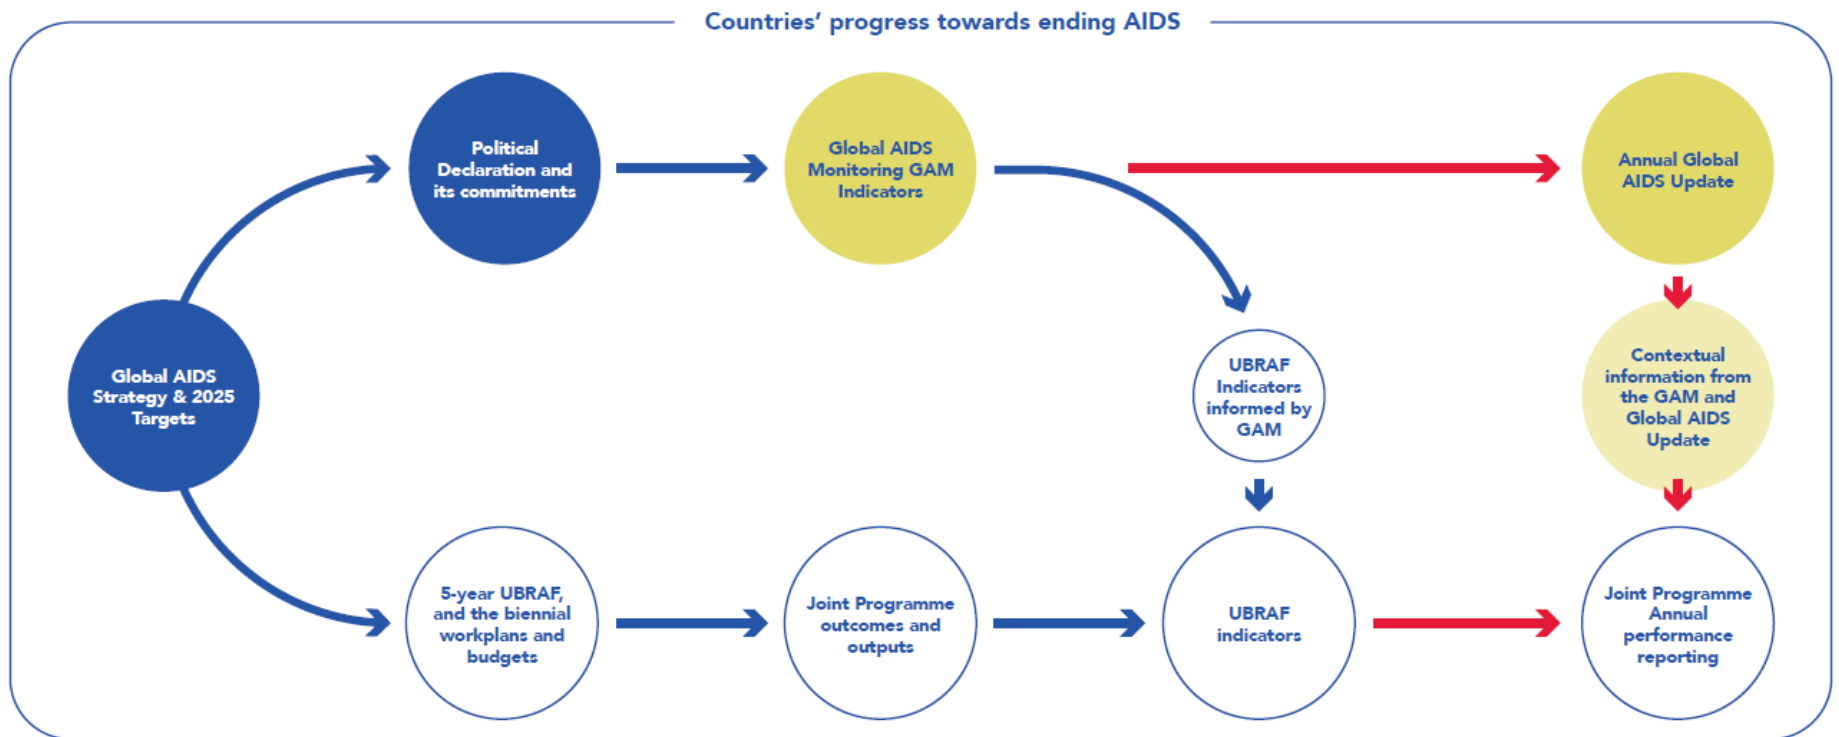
Countries' progress towards ending AIDS

Global AIDS Strategy & 2025 Targets

Political Declaration and its commitments

Global AIDS Monitoring GAM Indicators

Annual Global AIDS Update

UBRAF Indicators informed by GAM

Contextual information from the GAM and Global AIDS Update

5-year UBRAF, and the biennial workplans and budgets

Joint Programme outcomes and outputs

UBRAF indicators

Joint Programme Annual performance reporting